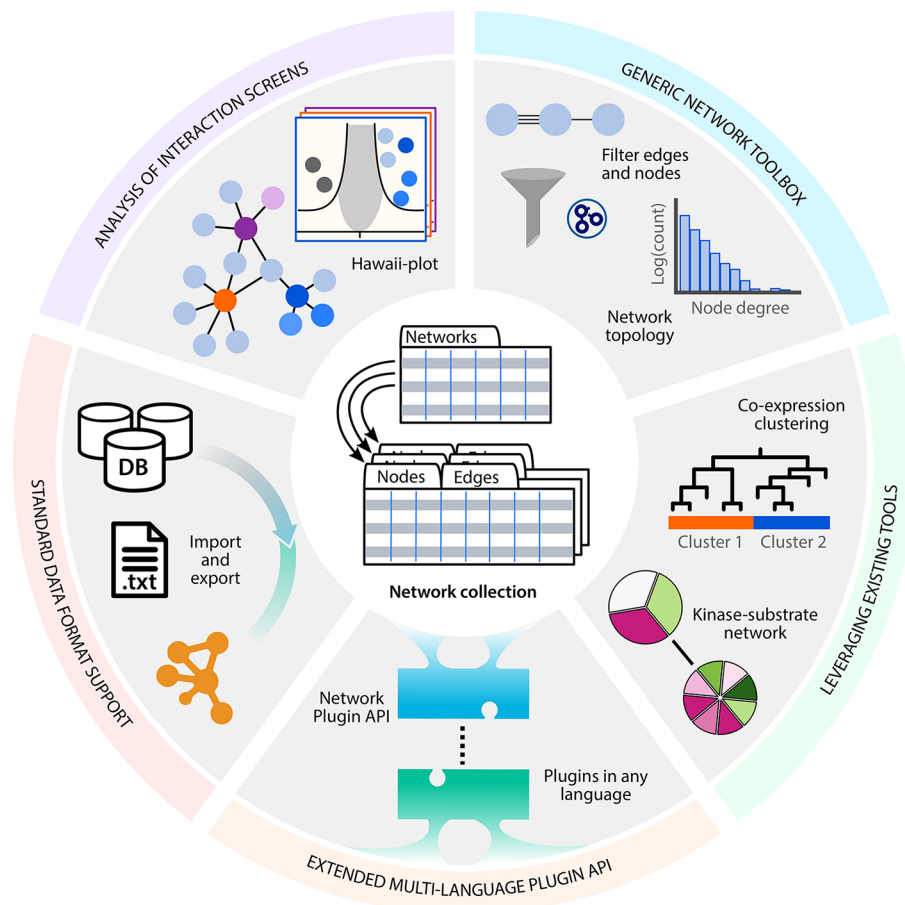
ANALYSIS OF INTERACTION SCREENS

Hawaii-plot

GENERIC NETWORK TOOLBOX

Filter edges and nodes

Log(count)

Node degree

Network topology

Networks

Nodes

Edges

Network collection

LEVERAGING EXISTING TOOLS

Co-expression clustering

Cluster 1

Cluster 2

Kinase-substrate network

EXTENDED MULTI-LANGUAGE PLUGIN API

Network Plugin API

Plugins in any language

STANDARD DATA FORMAT SUPPORT

DB

.txt

Import and export